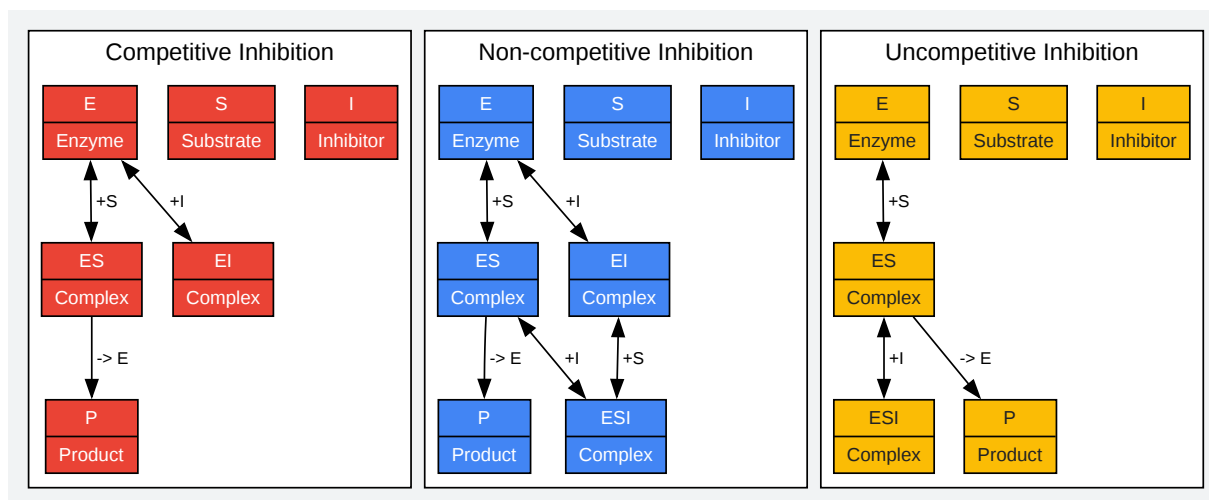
Competitive Inhibition

E
Enzyme

S
Substrate

I
Inhibitor

+S

+I

ES
Complex

EI
Complex

-> E

P
Product

Non-competitive Inhibition

E
Enzyme

S
Substrate

I
Inhibitor

+S

+I

ES
Complex

EI
Complex

-> E

+I

+S

P
Product

ESI
Complex

Uncompetitive Inhibition

E
Enzyme

S
Substrate

I
Inhibitor

+S

ES
Complex

+I

-> E

ESI
Complex

P
Product